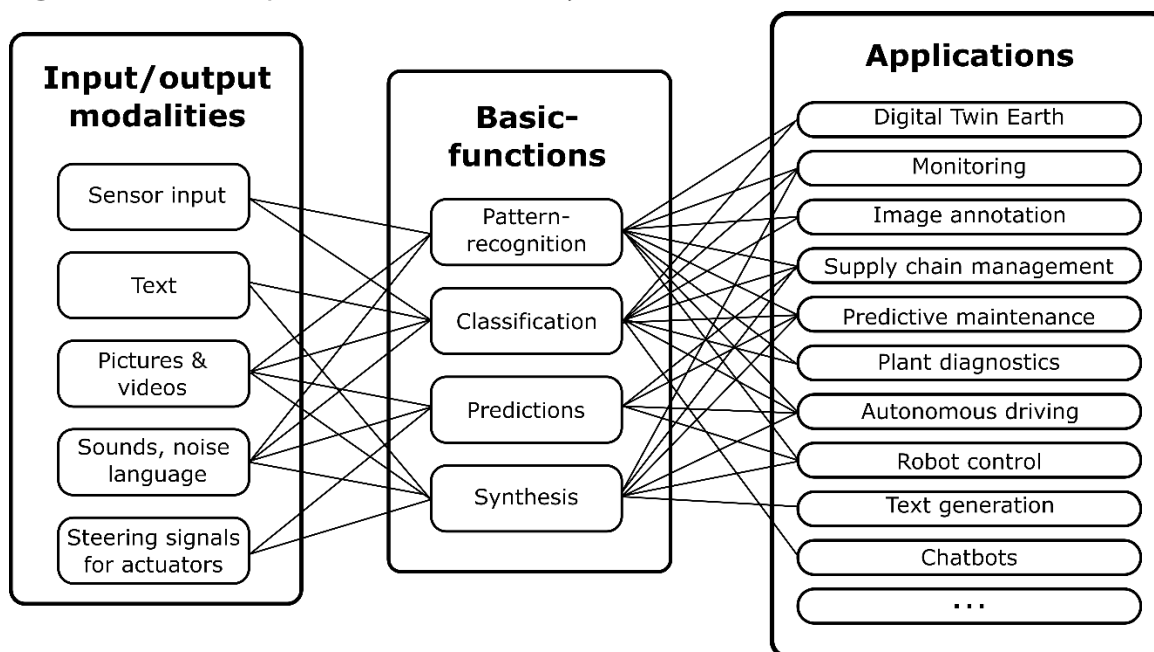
Input/output modalities

Sensor input

Text

Pictures & videos

Sounds, noise language

Steering signals for actuators

Basic-functions

Pattern-recognition

Classification

Predictions

Synthesis

Applications

Digital Twin Earth

Monitoring

Image annotation

Supply chain management

Predictive maintenance

Plant diagnostics

Autonomous driving

Robot control

Text generation

Chatbots

...